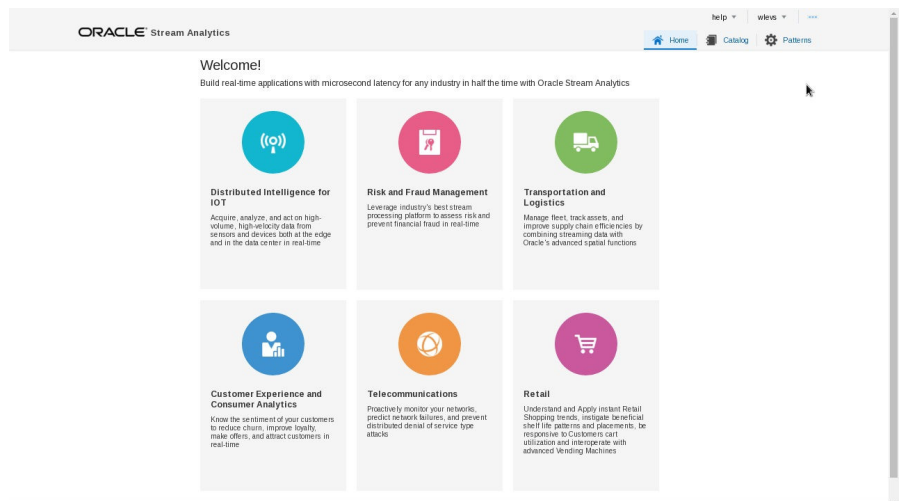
help ▾ wlevs ▾

ORACLE Stream Analytics

Home Catalog Patterns

Welcome!

Build real-time applications with microsecond latency for any industry in half the time with Oracle Stream Analytics

Distributed Intelligence for IOT

Acquire, analyze, and act on high-volume, high-velocity data from sensors and devices both at the edge and in the data center in real-time

Risk and Fraud Management

Leverage industry's best stream processing platform to assess risk and prevent financial fraud in real-time

Transportation and Logistics

Manage fleet, track assets, and improve supply chain efficiencies by combining streaming data with Oracle's advanced spatial functions

Customer Experience and Consumer Analytics

Know the sentiment of your customers to reduce churn, improve loyalty, make offers, and attract customers in real-time

Telecommunications

Proactively monitor your networks, predict network failures, and prevent distributed denial of service type attacks

Retail

Understand and Apply instant Retail Shopping trends, instigate beneficial shelf life patterns and placements, be responsive to Customers cart utilization and interoperate with advanced Vending Machines